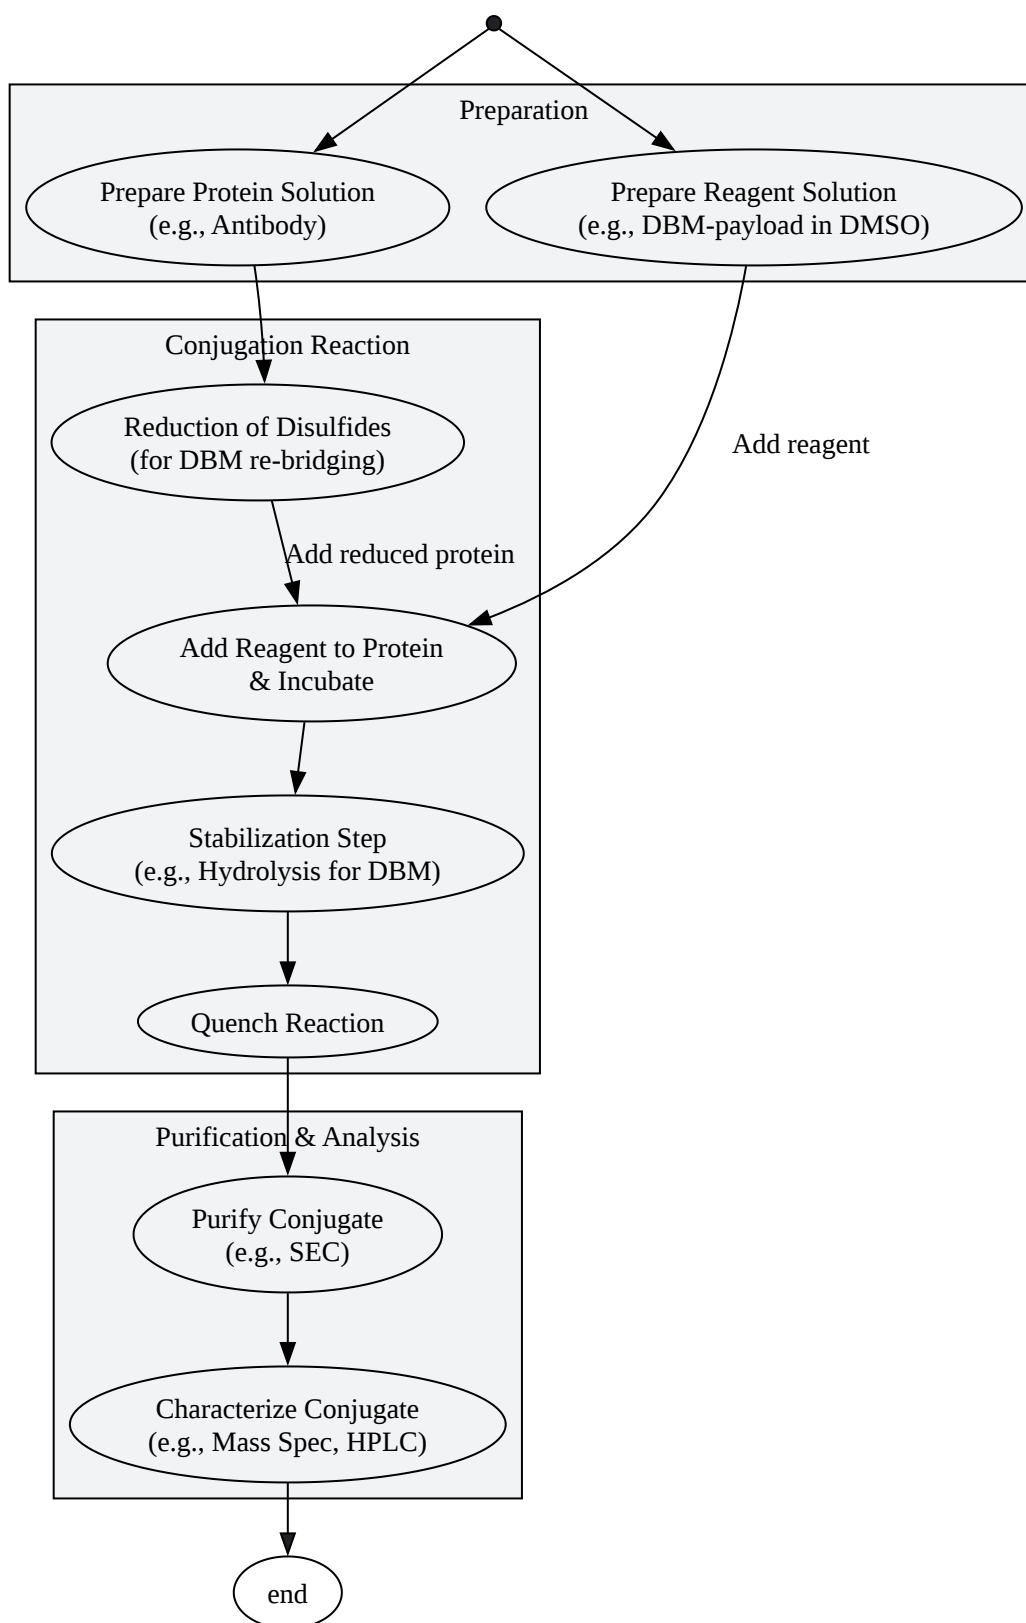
Preparation

Prepare Protein Solution
(e.g., Antibody)

Prepare Reagent Solution
(e.g., DBM-payload in DMSO)

Conjugation Reaction

Reduction of Disulfides
(for DBM re-bridging)

Add reagent

Add reduced protein

Add Reagent to Protein
& Incubate

Stabilization Step
(e.g., Hydrolysis for DBM)

Quench Reaction

Purification & Analysis

Purify Conjugate
(e.g., SEC)

Characterize Conjugate
(e.g., Mass Spec, HPLC)

end